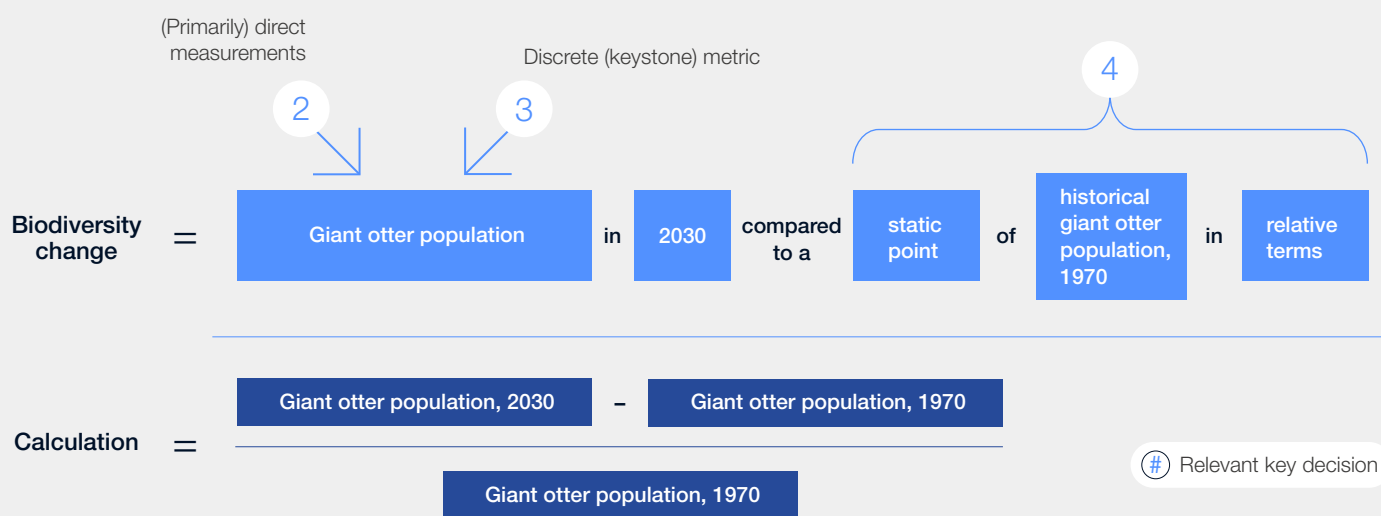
(Primarily) direct measurements

Discrete (keystone) metric

2

3

4

Biodiversity change = Giant otter population in 2030 compared to a static point of historical giant otter population, 1970 in relative terms

Calculation = $\frac{\text{Giant otter population, 2030} - \text{Giant otter population, 1970}}{\text{Giant otter population, 1970}}$

# Relevant key decision